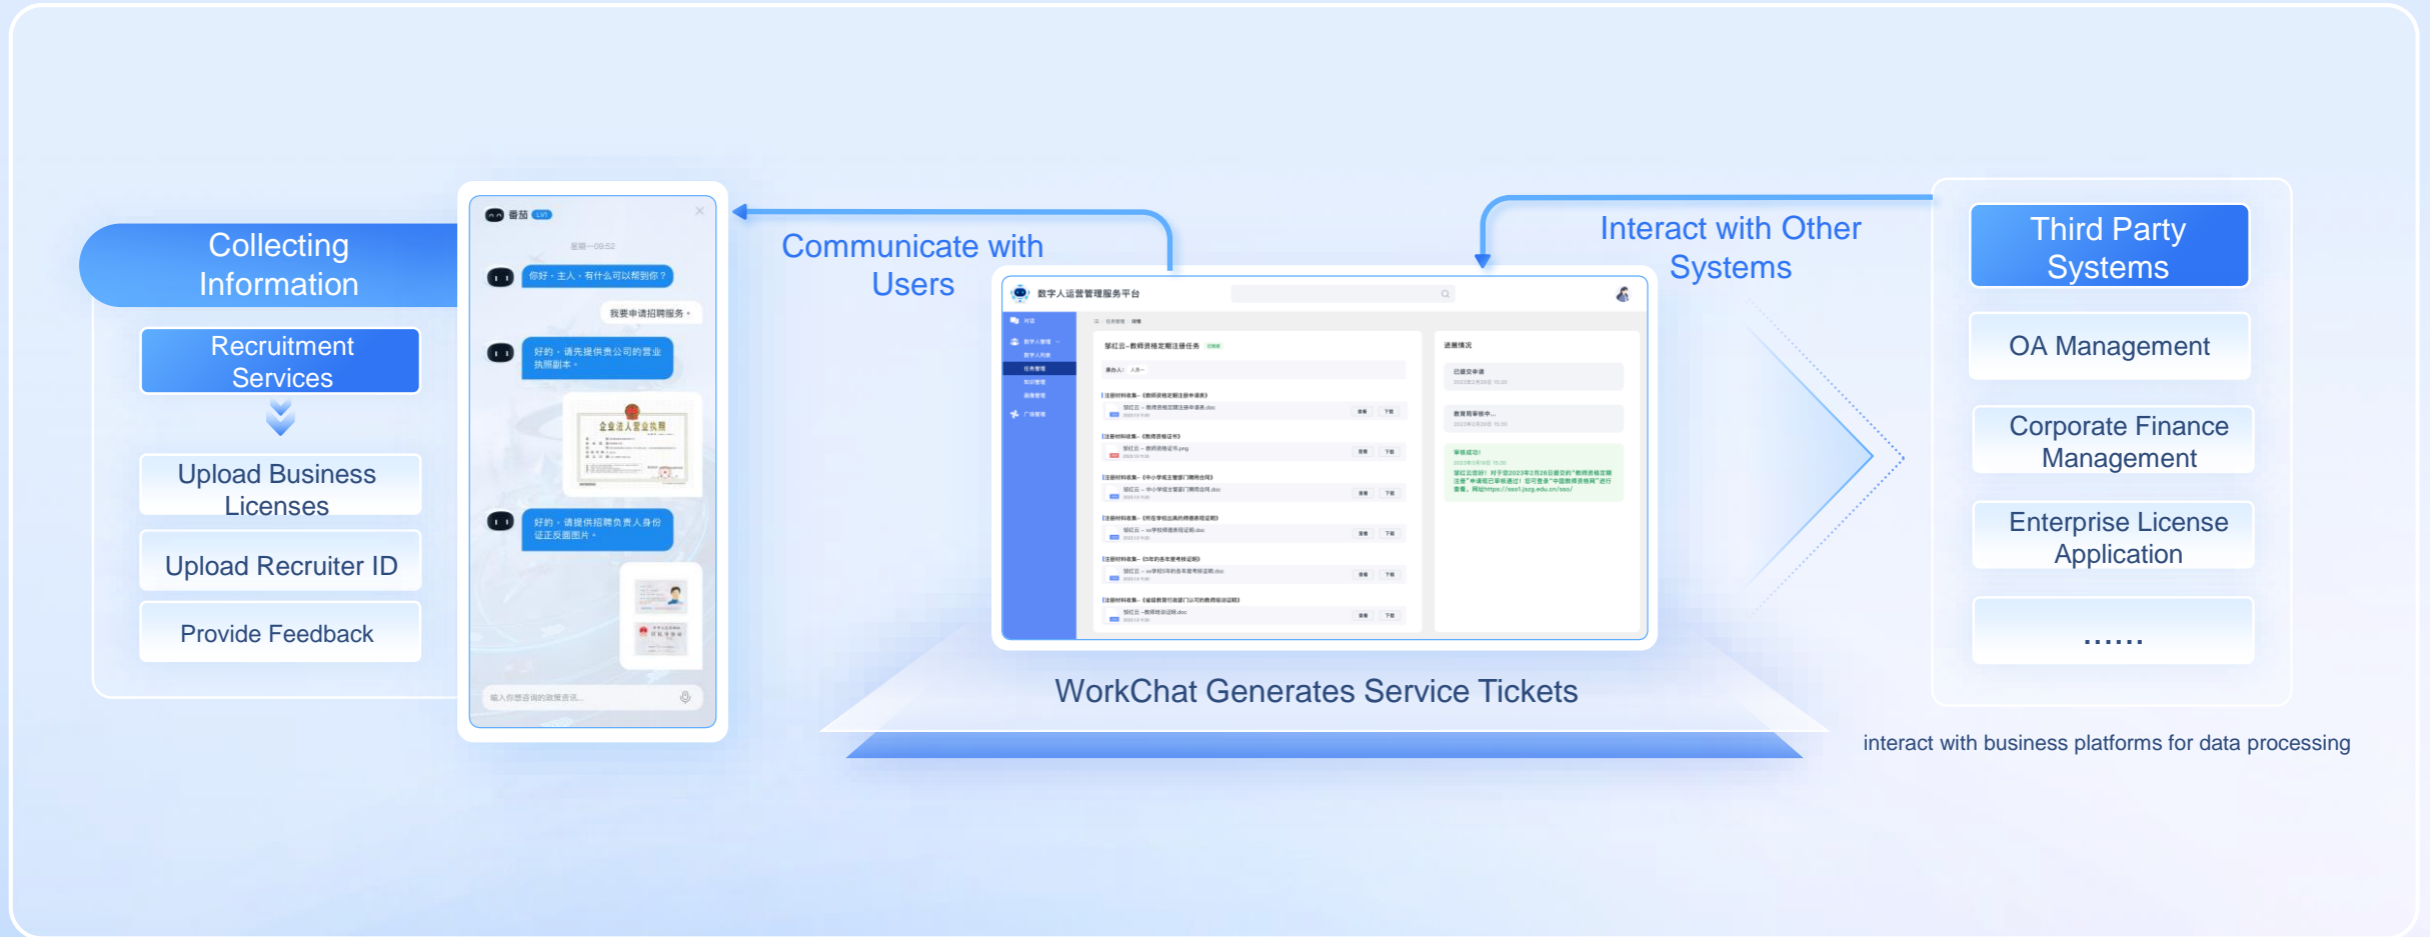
Collecting Information

Recruitment Services

Upload Business Licenses

Upload Recruiter ID

Provide Feedback

番茄

你好，主人，有什么可以帮到你？

我要申请招聘服务。

好的，请先提供贵公司的营业执照副本。

企业法人营业执照

好的，请提供招聘负责人身份证正反面图片。

Communicate with Users

数字人运营管理服务平台

WorkChat Generates Service Tickets

Interact with Other Systems

Third Party Systems

OA Management

Corporate Finance Management

Enterprise License Application

......

interact with business platforms for data processing